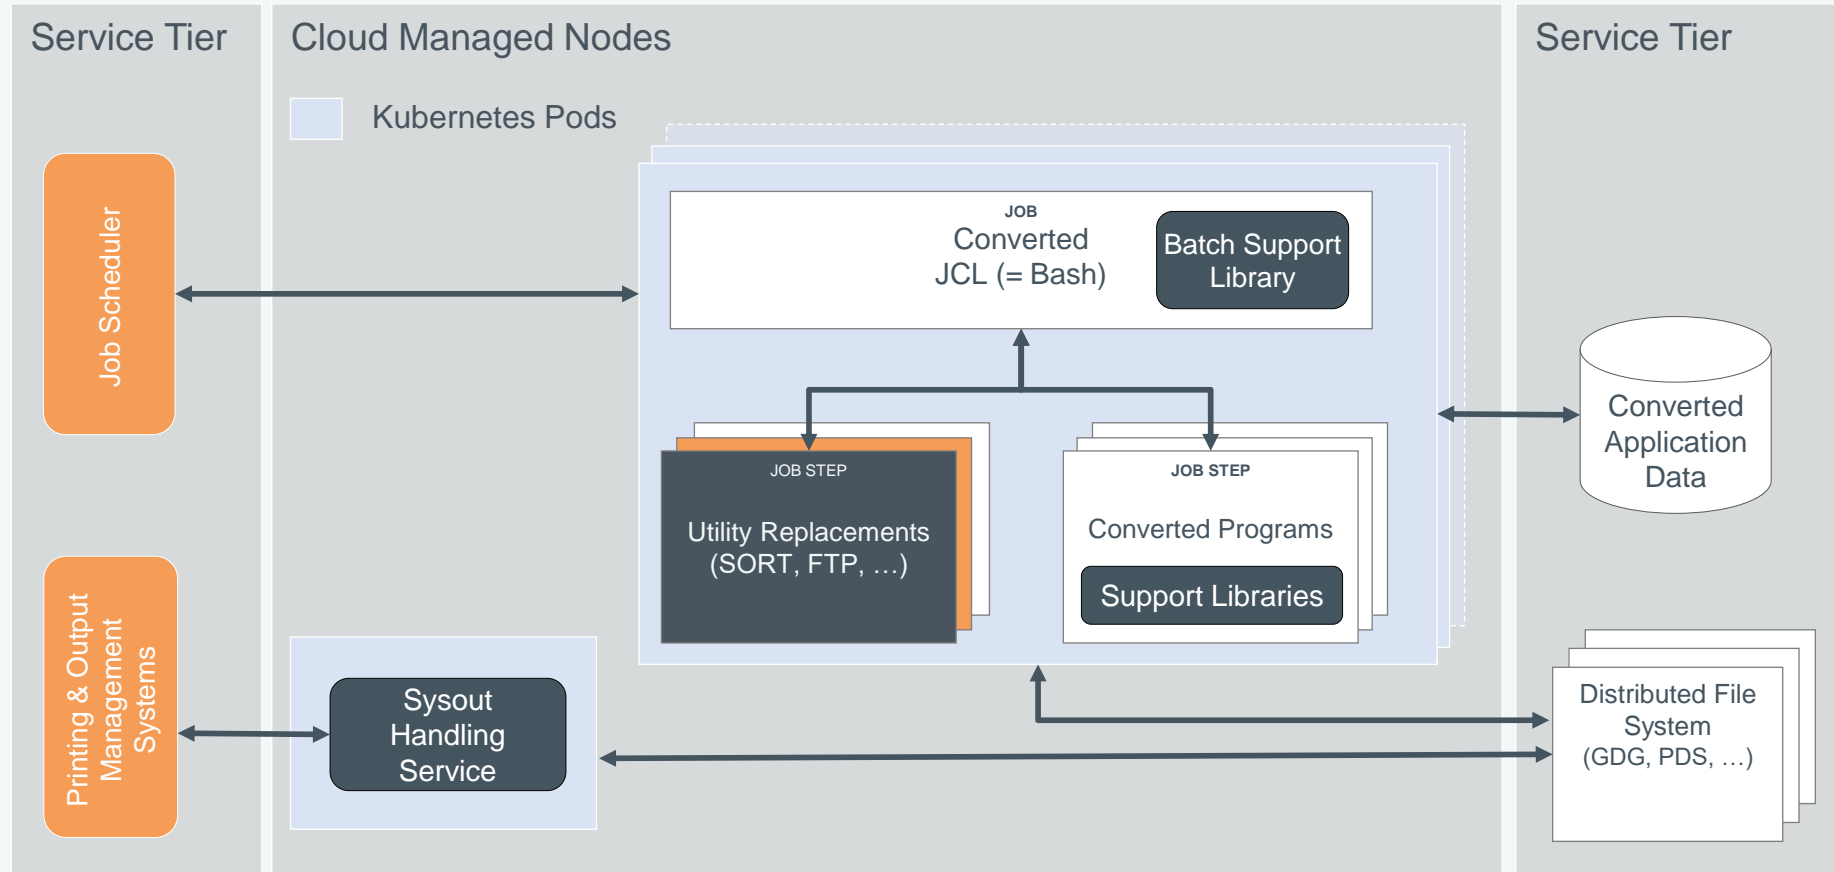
Service Tier

Job Scheduler

Printing & Output Management Systems

Cloud Managed Nodes

Kubernetes Pods

JOB
Converted JCL (= Bash)

Batch Support Library

JOB STEP
Utility Replacements (SORT, FTP, …)

JOB STEP
Converted Programs

Support Libraries

Sysout Handling Service

Service Tier

Converted Application Data

Distributed File System (GDG, PDS, …)